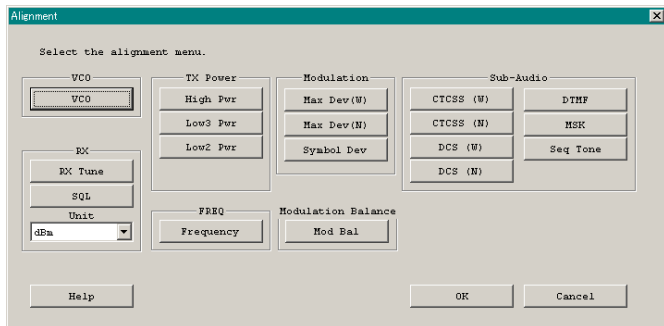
Alignment

Select the alignment menu.

VCO
VCO

RX
RX Tune
SQL
Unit
dBm

TX Power
High Pwr
Low3 Pwr
Low2 Pwr

Modulation
Max Dev(W)
Max Dev(N)
Symbol Dev

Sub-Audio
CTCSS (W)
CTCSS (N)
DCS (W)
DCS (N)
DTMF
MSK
Seq Tone

FREQ
Frequency

Modulation Balance
Mod Bal

Help
OK
Cancel